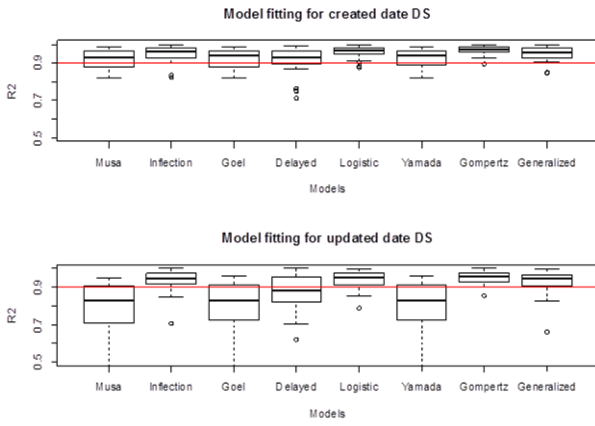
Model fitting for created date DS

R2

0.5

0.7

0.9

Musa Inflection Goel Delayed Logistic Yamada Gompertz Generalized

Models

Model fitting for updated date DS

R2

0.5

0.7

0.9

Musa Inflection Goel Delayed Logistic Yamada Gompertz Generalized

Models